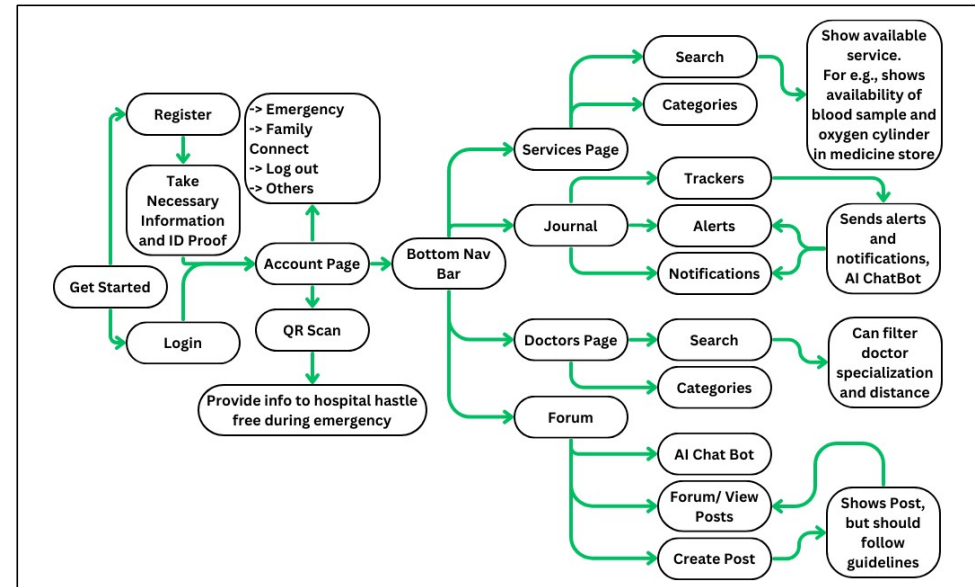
Get Started

Register

Take Necessary Information and ID Proof

Login

Account Page

-> Emergency
-> Family Connect
-> Log out
-> Others

QR Scan

Provide info to hospital hastle free during emergency

Bottom Nav Bar

Services Page

Search

Categories

Show available service. For e.g., shows availability of blood sample and oxygen cylinder in medicine store

Journal

Trackers

Alerts

Notifications

Sends alerts and notifications, AI ChatBot

Doctors Page

Search

Categories

Can filter doctor specialization and distance

Forum

AI Chat Bot

Forum/ View Posts

Create Post

Shows Post, but should follow guidelines